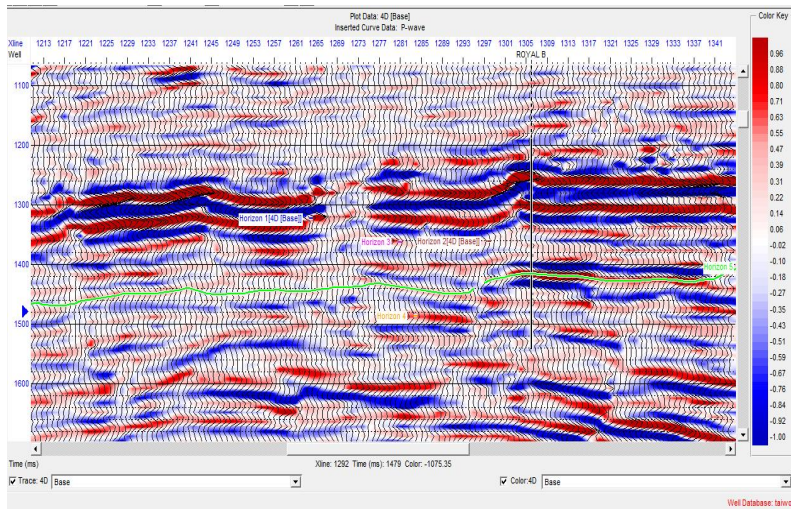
Plot Data: 4D [Base]
Inserted Curve Data: P-wave

Color Key

Xline 1213 1217 1221 1225 1229 1233 1237 1241 1245 1249 1253 1257 1261 1265 1289 1273 1277 1281 1285 1289 1293 1297 1301 1305 1309 1313 1317 1321 1325 1329 1333 1337 1341
Well
ROYAL B

1100
1200
1300
1400
1500
1600

Horizon 1[4D [Base]]
Horizon 3
Horizon 2[4D [Base]]
Horizon 5
Horizon 4

0.96
0.88
0.80
0.71
0.63
0.55
0.47
0.39
0.31
0.22
0.14
0.06
-0.02
-0.10
-0.18
-0.27
-0.35
-0.43
-0.51
-0.59
-0.67
-0.76
-0.84
-0.92
-1.00

Time (ms)
Xline: 1292 Time (ms): 1479 Color: -1075.35

Trace: 4D Base
Color:4D Base

Well Database: taiw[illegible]